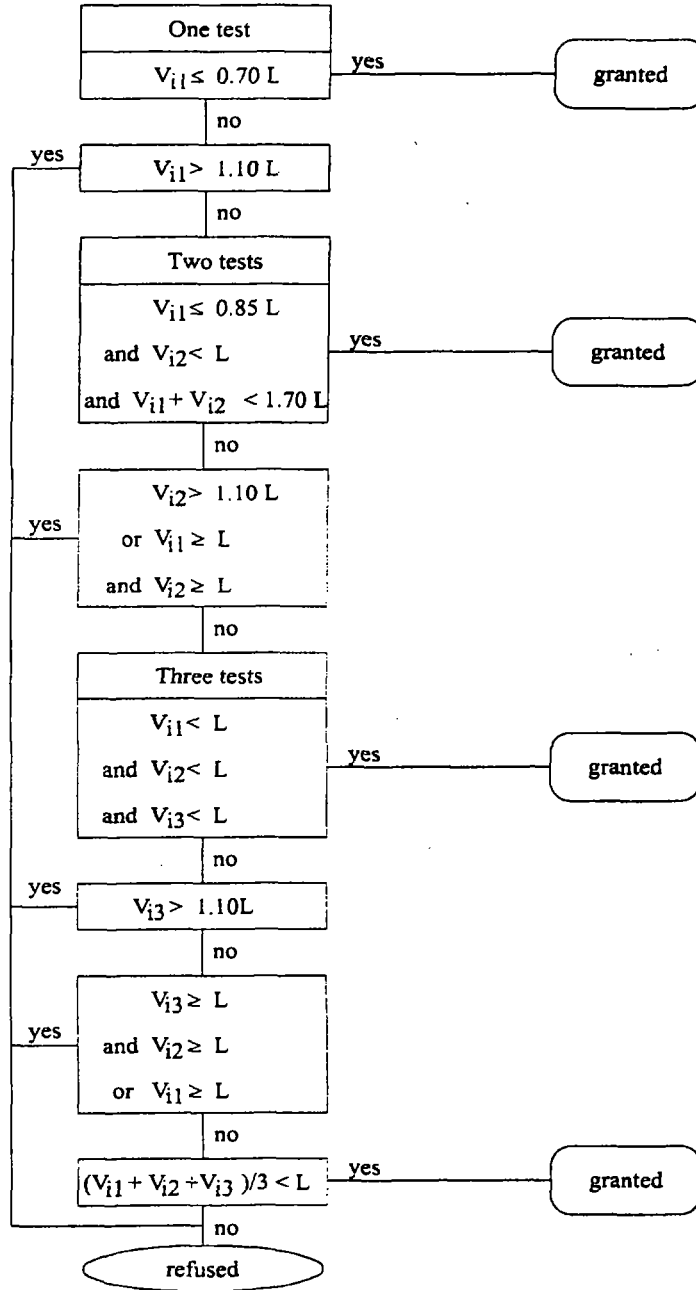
One test

$V_{i1} \leq 0.70$ L

yes

granted

no

yes

$V_{i1} > 1.10$ L

no

Two tests

$V_{i1} \leq 0.85$ L

and $V_{i2} < $ L

and $V_{i1} + V_{i2} < 1.70$ L

yes

granted

no

$V_{i2} > 1.10$ L

yes

or $V_{i1} \geq$ L

and $V_{i2} \geq$ L

no

Three tests

$V_{i1} <$ L

and $V_{i2} <$ L

yes

granted

and $V_{i3} <$ L

no

yes

$V_{i3} > 1.10$L

no

$V_{i3} \geq$ L

yes

and $V_{i2} \geq$ L

or $V_{i1} \geq$ L

no

$(V_{i1} + V_{i2} + V_{i3})/3 < L$

yes

granted

no

refused